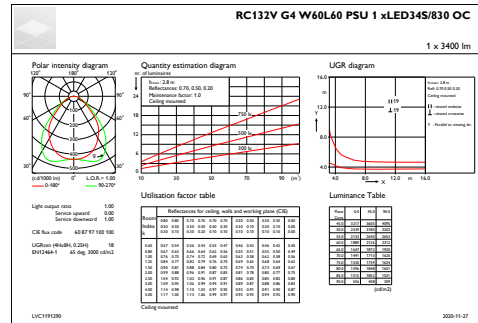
RC132V G4 W60L60 PSU 1 xLED34S/830 OC

1 x 3400 lm

Polar intensity diagram

120° 180° 120°

90° 90°

60° 60°

0° 30°

(cd/1000 lm) 0° L.O.R.= 1.00

0-180° 90-270°

Quantity estimation diagram

nr. of luminaires

$h_{room}$: 2.8 m
Reflectances: 0.70, 0.50, 0.20
Maintenance factor: 1.0
Ceiling mounted

750 lx
500 lx
300 lx

10 30 50 70 90 (m²)

UGR diagram

$h_{room}$: 2.8 m
Refl: 0.70 0.50 0.20

crosswise endwise

Parallel to viewing dir.

19

Utilisation factor table

Reflectances for ceiling, walls and working plane (CIE)

Room Index k

Ceiling mounted

Light output ratio 1.00
Service upward 0.00
Service downward 1.00

CIE flux code 60 87 97 100 100

UGRcen (4Hx8H, 0.25H) 18
EN12464-1 65 deg 3000 cd/m2

Luminance Table

(cd/m2)

LVC1191290

2020-11-27